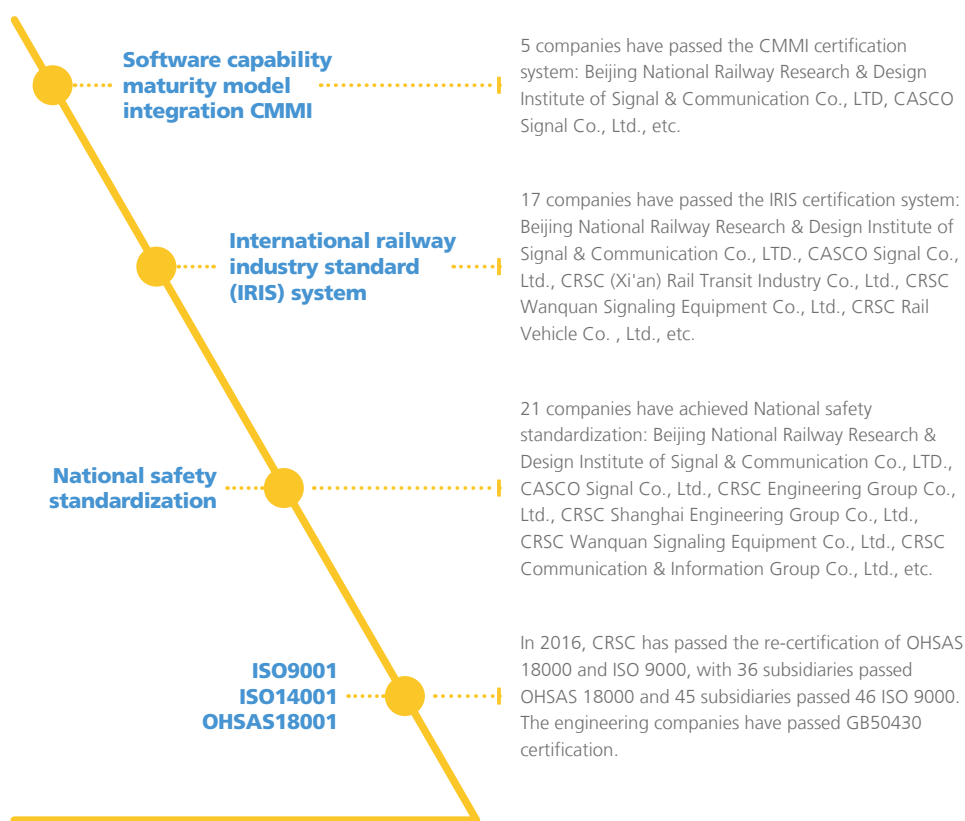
Software capability maturity model integration CMMI

5 companies have passed the CMMI certification system: Beijing National Railway Research & Design Institute of Signal & Communication Co., LTD, CASCO Signal Co., Ltd., etc.

International railway industry standard (IRIS) system

17 companies have passed the IRIS certification system: Beijing National Railway Research & Design Institute of Signal & Communication Co., LTD., CASCO Signal Co., Ltd., CRSC (Xi'an) Rail Transit Industry Co., Ltd., CRSC Wanquan Signaling Equipment Co., Ltd., CRSC Rail Vehicle Co. , Ltd., etc.

National safety standardization

21 companies have achieved National safety standardization: Beijing National Railway Research & Design Institute of Signal & Communication Co., LTD., CASCO Signal Co., Ltd., CRSC Engineering Group Co., Ltd., CRSC Shanghai Engineering Group Co., Ltd., CRSC Wanquan Signaling Equipment Co., Ltd., CRSC Communication & Information Group Co., Ltd., etc.

ISO9001
ISO14001
OHSAS18001

In 2016, CRSC has passed the re-certification of OHSAS 18000 and ISO 9000, with 36 subsidiaries passed OHSAS 18000 and 45 subsidiaries passed 46 ISO 9000. The engineering companies have passed GB50430 certification.